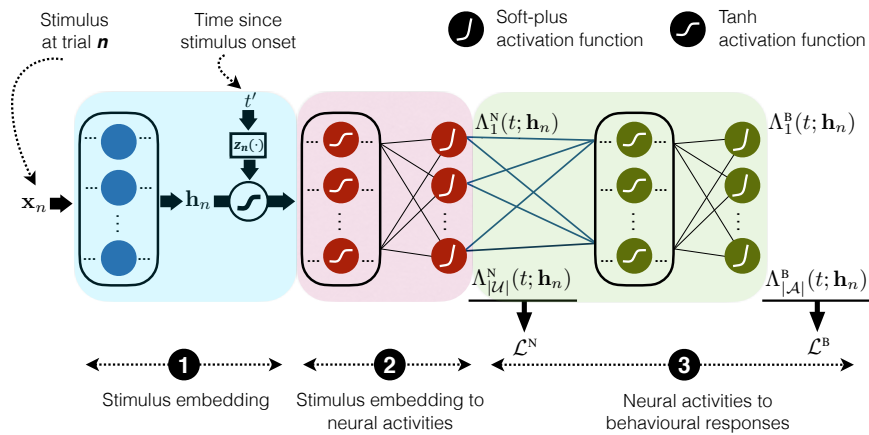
Stimulus at trial $\boldsymbol{n}$

Time since stimulus onset

Soft-plus activation function

Tanh activation function

$t'$

$z_n(\cdot)$

$\mathbf{x}_n$

$\mathbf{h}_n$

$\Lambda_1^{\text{N}}(t;\mathbf{h}_n)$

$\Lambda_1^{\text{B}}(t;\mathbf{h}_n)$

$\Lambda_{|\mathcal{U}|}^{\text{N}}(t;\mathbf{h}_n)$

$\Lambda_{|\mathcal{A}|}^{\text{B}}(t;\mathbf{h}_n)$

$\mathcal{L}^{\text{N}}$

$\mathcal{L}^{\text{B}}$

1 Stimulus embedding

2 Stimulus embedding to neural activities

3 Neural activities to behavioural responses